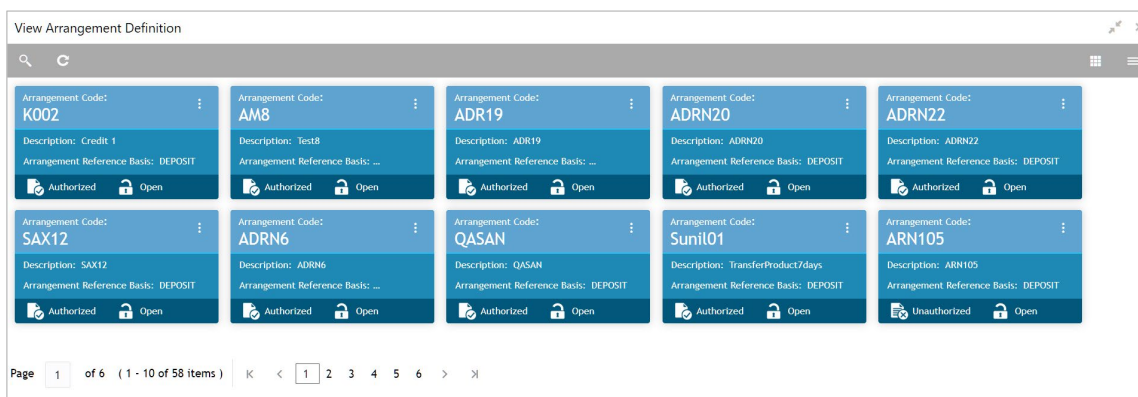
View Arrangement Definition

Arrangement Code:
K002
Description: Credit 1
Arrangement Reference Basis: DEPOSIT
Authorized Open

Arrangement Code:
AM8
Description: Test8
Arrangement Reference Basis: ...
Authorized Open

Arrangement Code:
ADR19
Description: ADR19
Arrangement Reference Basis: ...
Authorized Open

Arrangement Code:
ADRN20
Description: ADRN20
Arrangement Reference Basis: DEPOSIT
Authorized Open

Arrangement Code:
ADRN22
Description: ADRN22
Arrangement Reference Basis: DEPOSIT
Authorized Open

Arrangement Code:
SAX12
Description: SAX12
Arrangement Reference Basis: DEPOSIT
Authorized Open

Arrangement Code:
ADRN6
Description: ADRN6
Arrangement Reference Basis: ...
Authorized Open

Arrangement Code:
QASAN
Description: QASAN
Arrangement Reference Basis: DEPOSIT
Authorized Open

Arrangement Code:
Sunil01
Description: TransferProduct7days
Arrangement Reference Basis: DEPOSIT
Authorized Open

Arrangement Code:
ARN105
Description: ARN105
Arrangement Reference Basis: DEPOSIT
Unauthorized Open

Page 1 of 6 ( 1 - 10 of 58 items ) K < 1 2 3 4 5 6 > >|